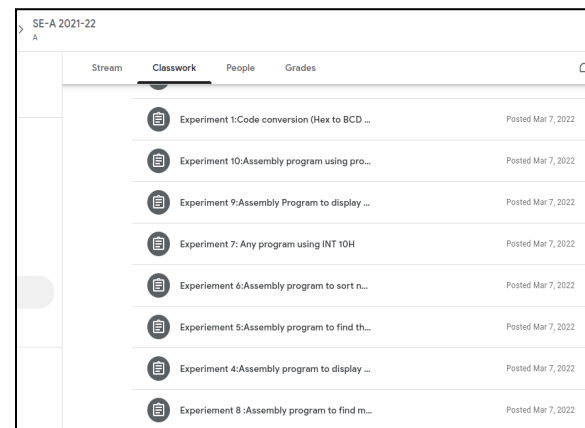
SE-A 2021-22
A

Stream Classwork People Grades

Experiment 1:Code conversion (Hex to BCD ... Posted Mar 7, 2022

Experiment 10:Assembly program using pro... Posted Mar 7, 2022

Experiment 9:Assembly Program to display ... Posted Mar 7, 2022

Experiment 7: Any program using INT 10H Posted Mar 7, 2022

Experiement 6:Assembly program to sort n... Posted Mar 7, 2022

Experiement 5:Assembly program to find th... Posted Mar 7, 2022

Experiement 4:Assembly program to display ... Posted Mar 7, 2022

Experiement 8 :Assembly program to find m... Posted Mar 7, 2022